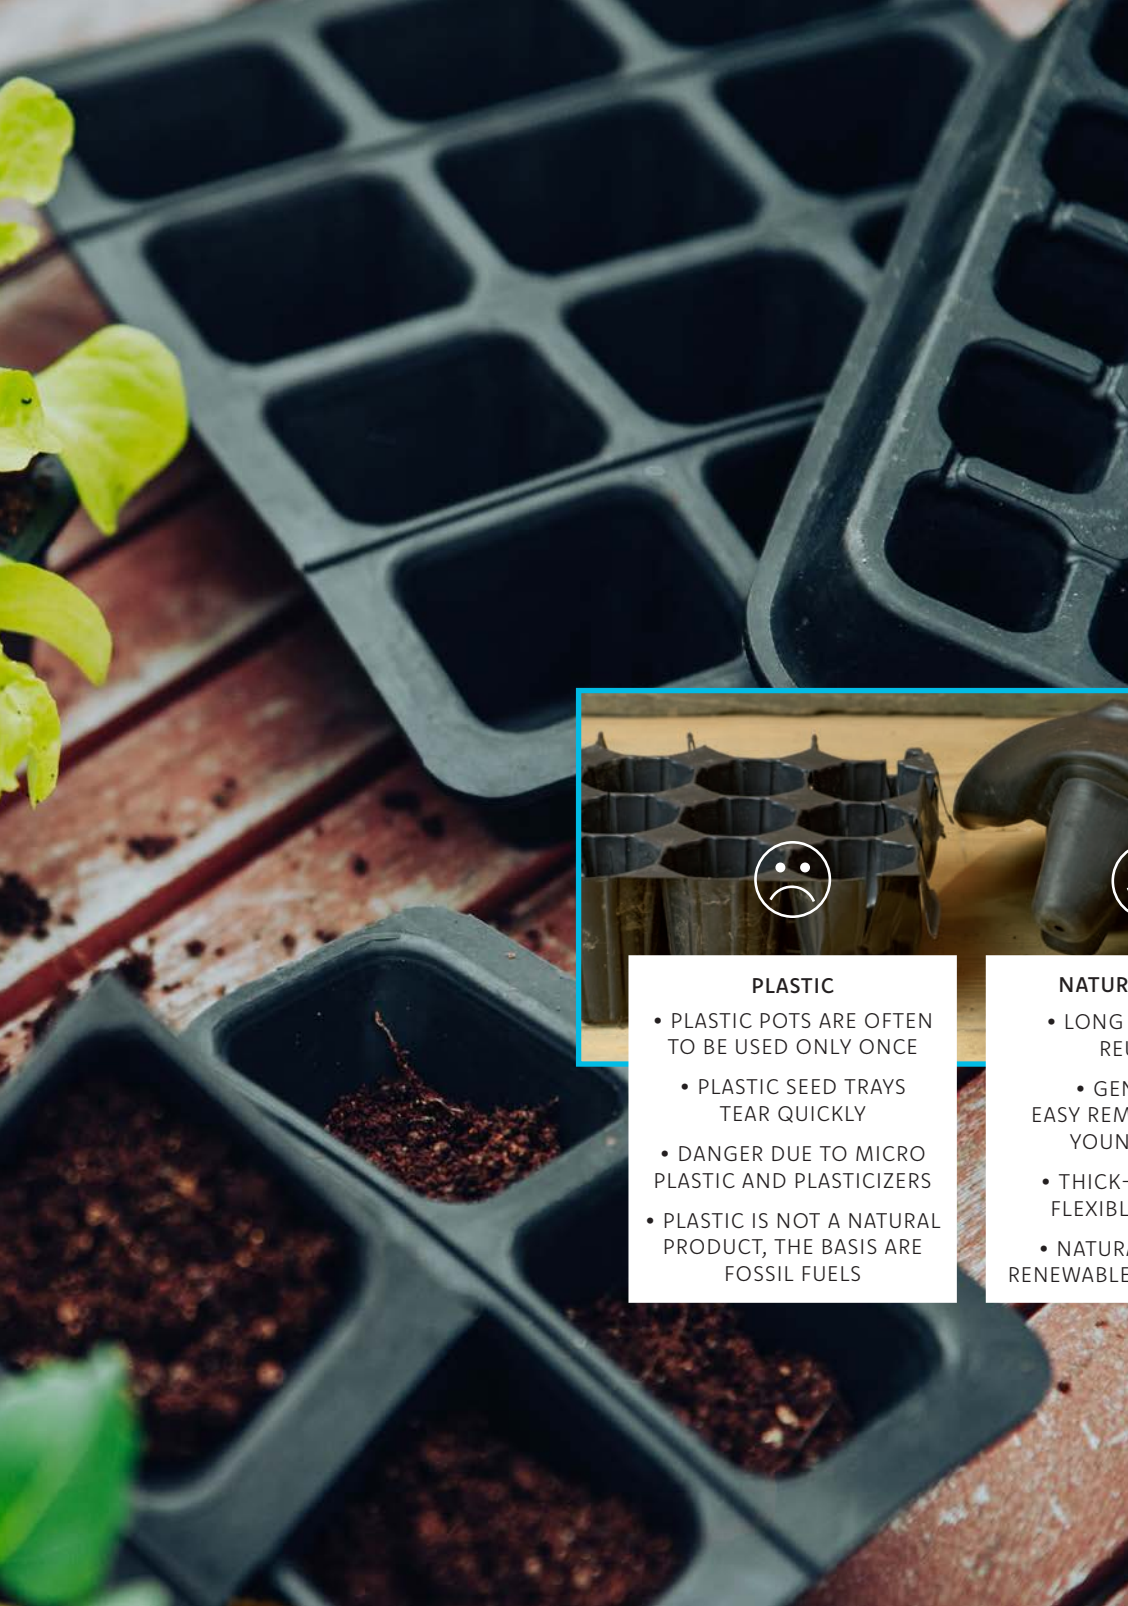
PLASTIC

• PLASTIC POTS ARE OFTEN TO BE USED ONLY ONCE

• PLASTIC SEED TRAYS TEAR QUICKLY

• DANGER DUE TO MICRO PLASTIC AND PLASTICIZERS

• PLASTIC IS NOT A NATURAL PRODUCT, THE BASIS ARE FOSSIL FUELS

NATUR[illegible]

• LONG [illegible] REU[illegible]

• GEN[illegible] EASY REM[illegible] YOUN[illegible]

• THICK-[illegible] FLEXIBL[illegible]

• NATUR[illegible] RENEWABLE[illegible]